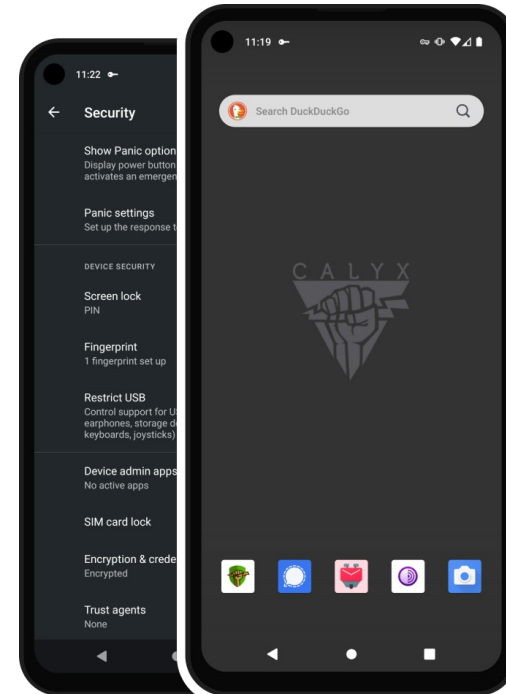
11:22

Security

Show Panic option
Display power button
activates an emergen

Panic settings
Set up the response t

DEVICE SECURITY

Screen lock
PIN

Fingerprint
1 fingerprint set up

Restrict USB
Control support for U
earphones, storage d
keyboards, joysticks)

Device admin apps
No active apps

SIM card lock

Encryption & crede
Encrypted

Trust agents
None

11:19

Search DuckDuckGo

CALYX